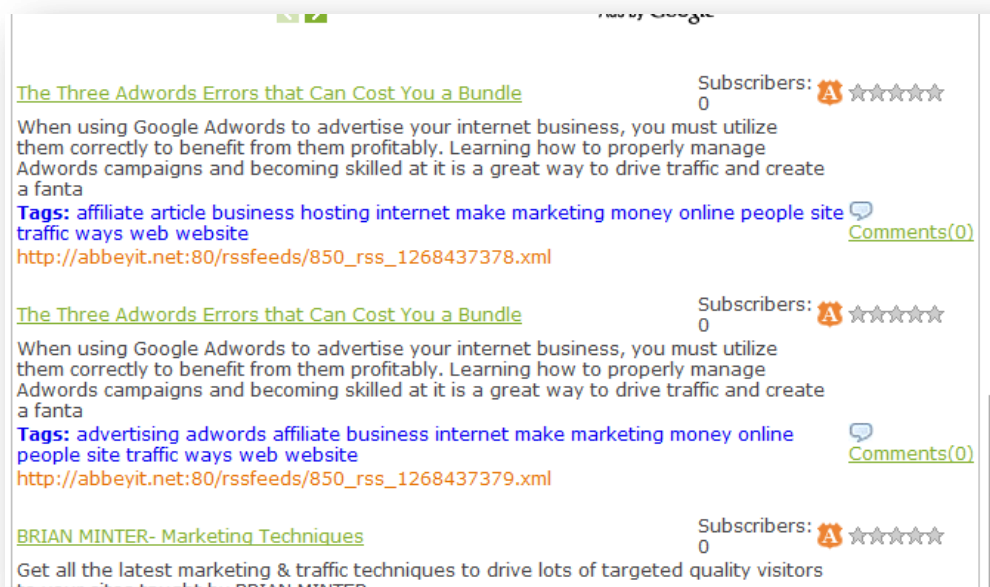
Ads by Google

The Three Adwords Errors that Can Cost You a Bundle

Subscribers: 0

When using Google Adwords to advertise your internet business, you must utilize them correctly to benefit from them profitably. Learning how to properly manage Adwords campaigns and becoming skilled at it is a great way to drive traffic and create a fanta

Tags: affiliate article business hosting internet make marketing money online people site traffic ways web website

Comments(0)

http://abbeyit.net:80/rssfeeds/850_rss_1268437378.xml

The Three Adwords Errors that Can Cost You a Bundle

Subscribers: 0

When using Google Adwords to advertise your internet business, you must utilize them correctly to benefit from them profitably. Learning how to properly manage Adwords campaigns and becoming skilled at it is a great way to drive traffic and create a fanta

Tags: advertising adwords affiliate business internet make marketing money online people site traffic ways web website

Comments(0)

http://abbeyit.net:80/rssfeeds/850_rss_1268437379.xml

BRIAN MINTER- Marketing Techniques

Subscribers: 0

Get all the latest marketing & traffic techniques to drive lots of targeted quality visitors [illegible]